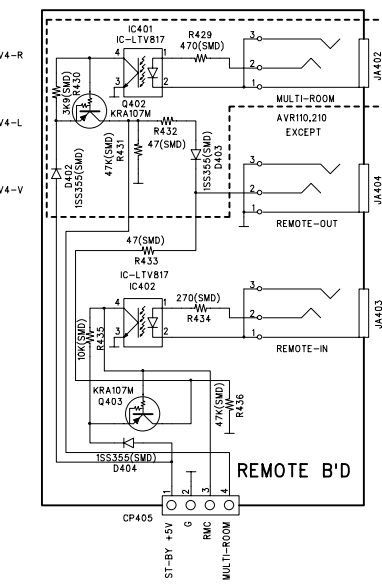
V4-R
V4-L
V4-V
IC401
IC-LTV817
R429
470(SMD)
4
3
1
2
3
2
1
JA402
MULTI-ROOM
3K9(SMD)
R430
Q402
KRA107M
R432
47(SMD)
AVR110,210
EXCEPT
D402
1SS355(SMD)
47K(SMD)
R431
1SS355(SMD)
D403
3
2
1
JA404
REMOTE-OUT
47(SMD)
R433
IC-LTV817
IC402
270(SMD)
R434
1
2
4
3
3
2
1
JA403
REMOTE-IN
10K(SMD)
R435
KRA107M
Q403
47K(SMD)
R436
1SS355(SMD)
D404
1
2
3
4
REMOTE B'D
CP405
ST-BY +5V
G
RMC
MULTI-ROOM